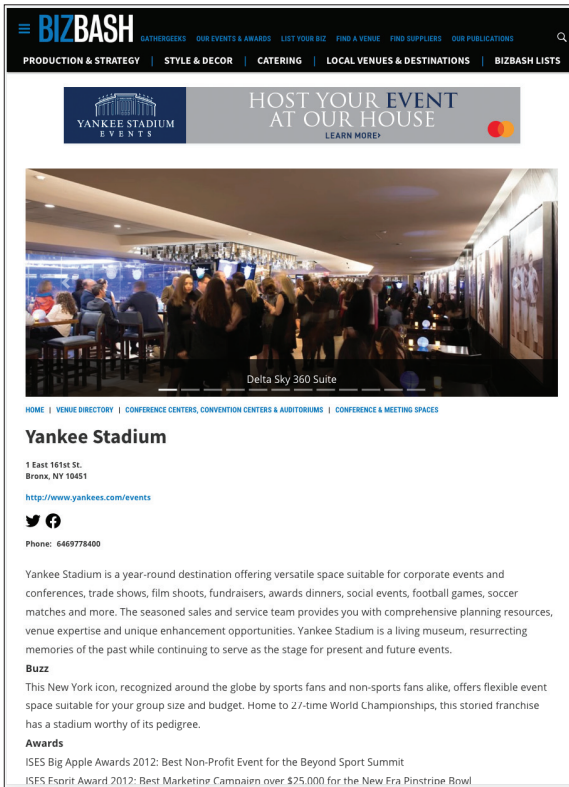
BIZBASH GATHERGEEKS OUR EVENTS & AWARDS LIST YOUR BIZ FIND A VENUE FIND SUPPLIERS OUR PUBLICATIONS

PRODUCTION & STRATEGY | STYLE & DECOR | CATERING | LOCAL VENUES & DESTINATIONS | BIZBASH LISTS

YANKEE STADIUM EVENTS

HOST YOUR EVENT AT OUR HOUSE

LEARN MORE›

Delta Sky 360 Suite

HOME | VENUE DIRECTORY | CONFERENCE CENTERS, CONVENTION CENTERS & AUDITORIUMS | CONFERENCE & MEETING SPACES

Yankee Stadium

1 East 161st St.
Bronx, NY 10451

http://www.yankees.com/events

Phone: 6469778400

Yankee Stadium is a year-round destination offering versatile space suitable for corporate events and conferences, trade shows, film shoots, fundraisers, awards dinners, social events, football games, soccer matches and more. The seasoned sales and service team provides you with comprehensive planning resources, venue expertise and unique enhancement opportunities. Yankee Stadium is a living museum, resurrecting memories of the past while continuing to serve as the stage for present and future events.

Buzz

This New York icon, recognized around the globe by sports fans and non-sports fans alike, offers flexible event space suitable for your group size and budget. Home to 27-time World Championships, this storied franchise has a stadium worthy of its pedigree.

Awards

ISES Big Apple Awards 2012: Best Non-Profit Event for the Beyond Sport Summit

ISES Esprit Award 2012: Best Marketing Campaign over $25,000 for the New Era Pinstripe Bowl